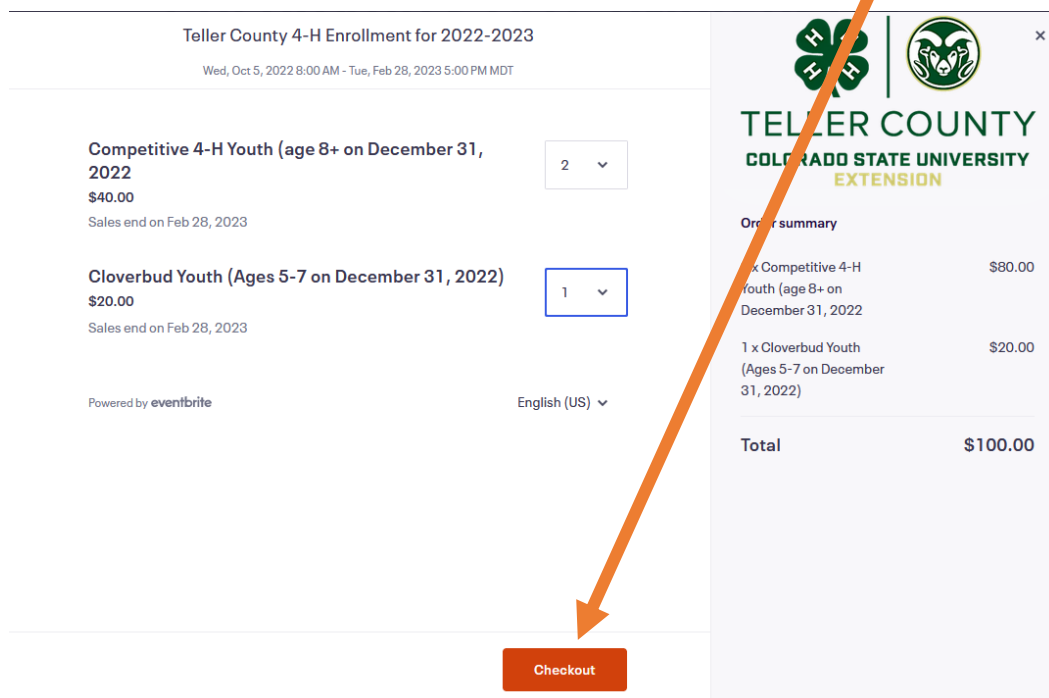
Teller County 4-H Enrollment for 2022-2023

Wed, Oct 5, 2022 8:00 AM - Tue, Feb 28, 2023 5:00 PM MDT

Competitive 4-H Youth (age 8+ on December 31, 2022

$40.00

Sales end on Feb 28, 2023

2

Cloverbud Youth (Ages 5-7 on December 31, 2022)

$20.00

Sales end on Feb 28, 2023

1

Powered by eventbrite

English (US)

Checkout

H H H H

TELLER COUNTY

COLORADO STATE UNIVERSITY

EXTENSION

Order summary

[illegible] x Competitive 4-H Youth (age 8+ on December 31, 2022

$80.00

1 x Cloverbud Youth (Ages 5-7 on December 31, 2022)

$20.00

Total

$100.00

×